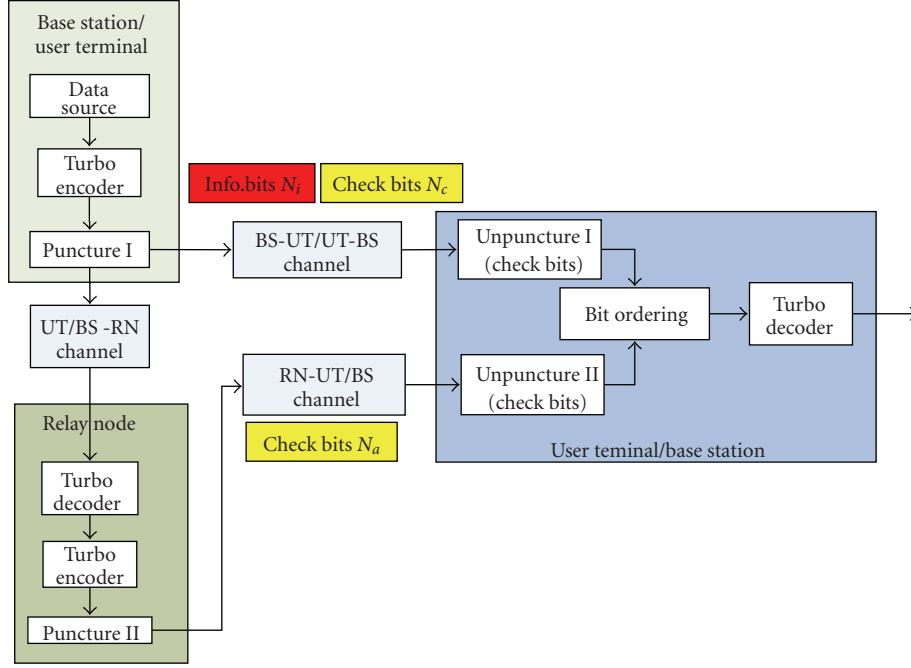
Base station/ user terminal

Data source

Turbo encoder

Puncture I

Info.bits $N_i$

Check bits $N_c$

BS-UT/UT-BS channel

Unpuncture I (check bits)

Bit ordering

Turbo decoder

UT/BS -RN channel

RN-UT/BS channel

Unpuncture II (check bits)

Check bits $N_a$

User teminal/base station

Relay node

Turbo decoder

Turbo encoder

Puncture II